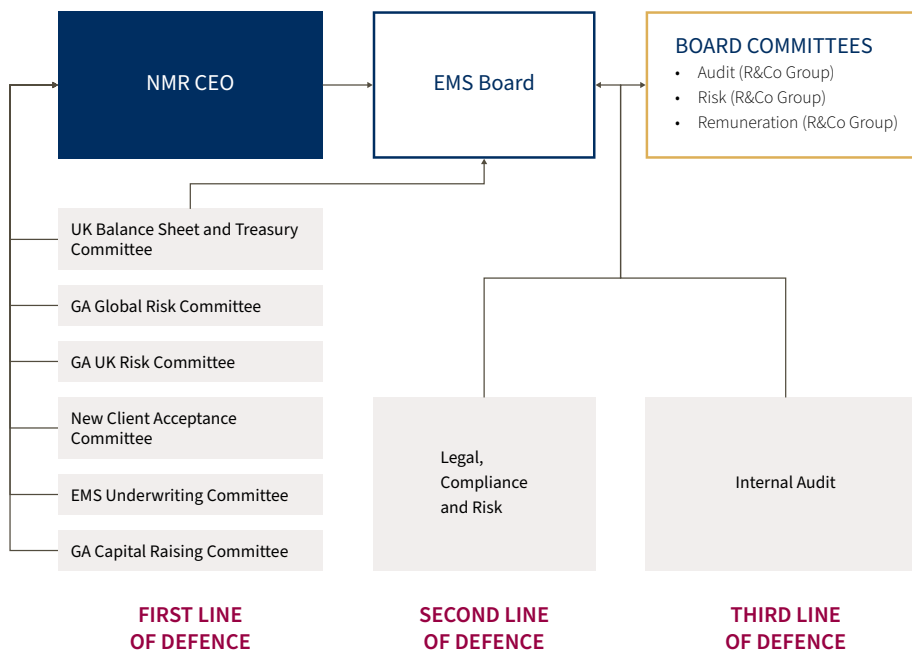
NMR CEO

EMS Board

BOARD COMMITTEES
- Audit (R&Co Group)
- Risk (R&Co Group)
- Remuneration (R&Co Group)

UK Balance Sheet and Treasury Committee

GA Global Risk Committee

GA UK Risk Committee

New Client Acceptance Committee

EMS Underwriting Committee

GA Capital Raising Committee

Legal, Compliance and Risk

Internal Audit

FIRST LINE OF DEFENCE

SECOND LINE OF DEFENCE

THIRD LINE OF DEFENCE